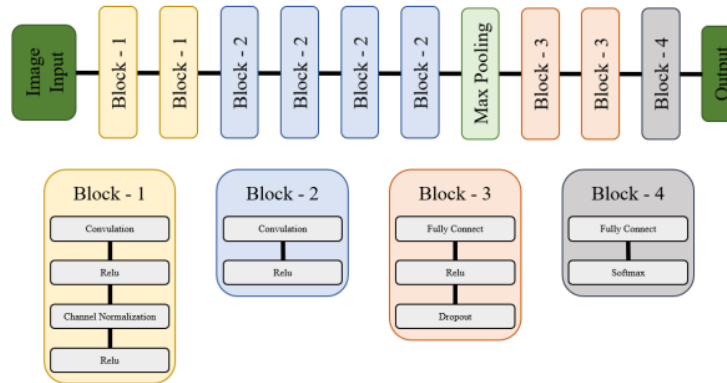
Image Input

Block - 1

Block - 1

Block - 2

Block - 2

Block - 2

Block - 2

Max Pooling

Block - 3

Block - 3

Block - 4

Output

Block - 1

Convulation

Relu

Channel Normalization

Relu

Block - 2

Convulation

Relu

Block - 3

Fully Connect

Relu

Dropout

Block - 4

Fully Connect

Softmax